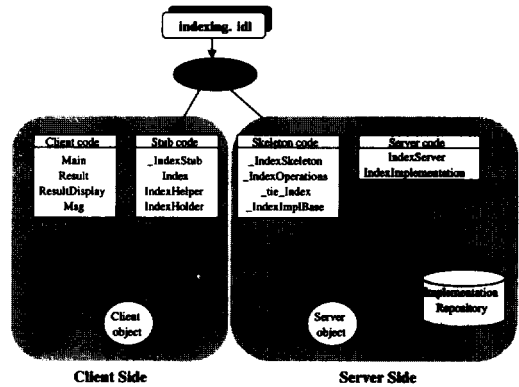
indexing. idl

Client code
Main
Result
ResultDisplay
Msg

Stub code
_IndexStub
Index
IndexHelper
IndexHolder

Client object

Client Side

Skeleton code
_IndexSkeleton
_IndexOperations
_tie_Index
_IndexImplBase

Server code
IndexServer
IndexImplementation

Server object

Implementation Repository

Server Side